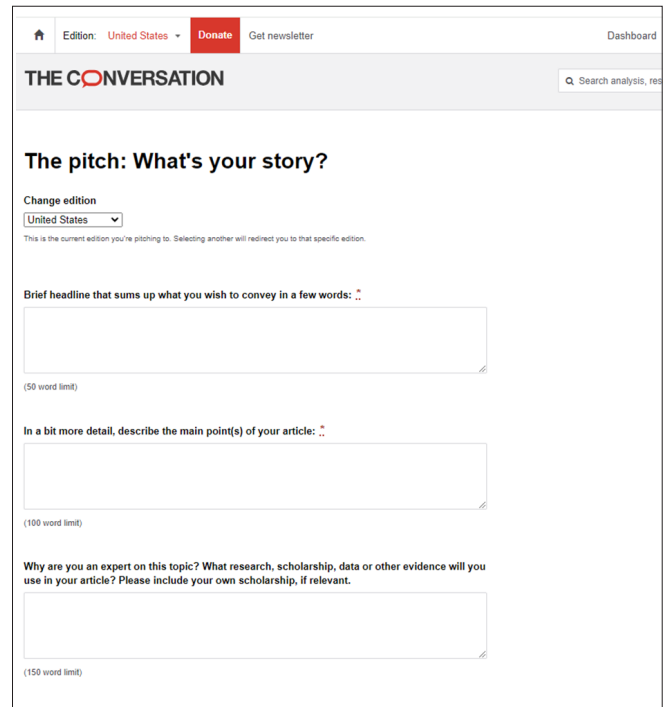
Edition: United States Donate Get newsletter Dashboard

THE CONVERSATION

Search analysis, res

The pitch: What's your story?

Change edition

United States

This is the current edition you're pitching to. Selecting another will redirect you to that specific edition.

Brief headline that sums up what you wish to convey in a few words: *

(50 word limit)

In a bit more detail, describe the main point(s) of your article: *

(100 word limit)

Why are you an expert on this topic? What research, scholarship, data or other evidence will you use in your article? Please include your own scholarship, if relevant.

(150 word limit)